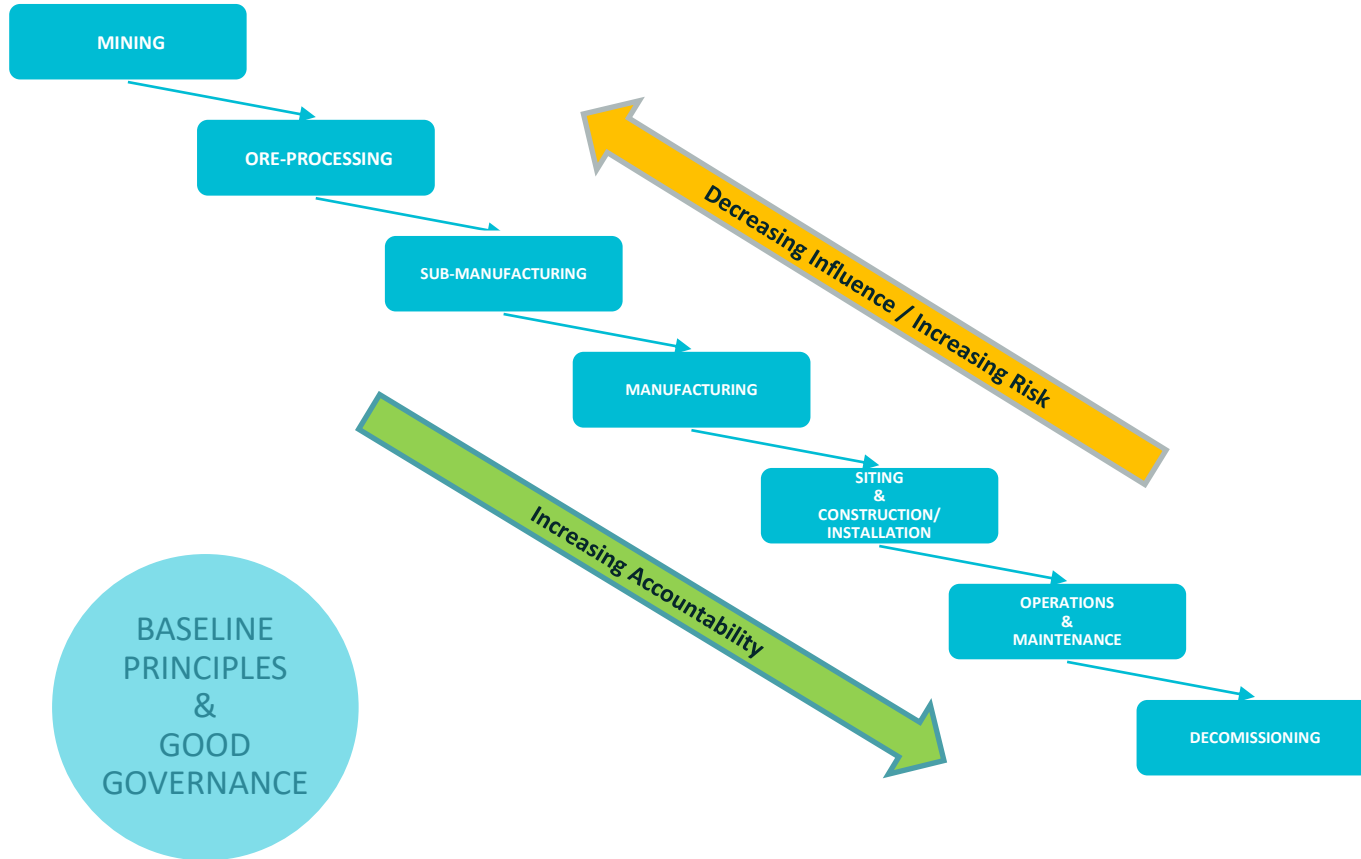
MINING

ORE-PROCESSING

SUB-MANUFACTURING

MANUFACTURING

SITING
&
CONSTRUCTION/
INSTALLATION

OPERATIONS
&
MAINTENANCE

DECOMISSIONING

Decreasing Influence / Increasing Risk

Increasing Accountability

BASELINE
PRINCIPLES
&
GOOD
GOVERNANCE